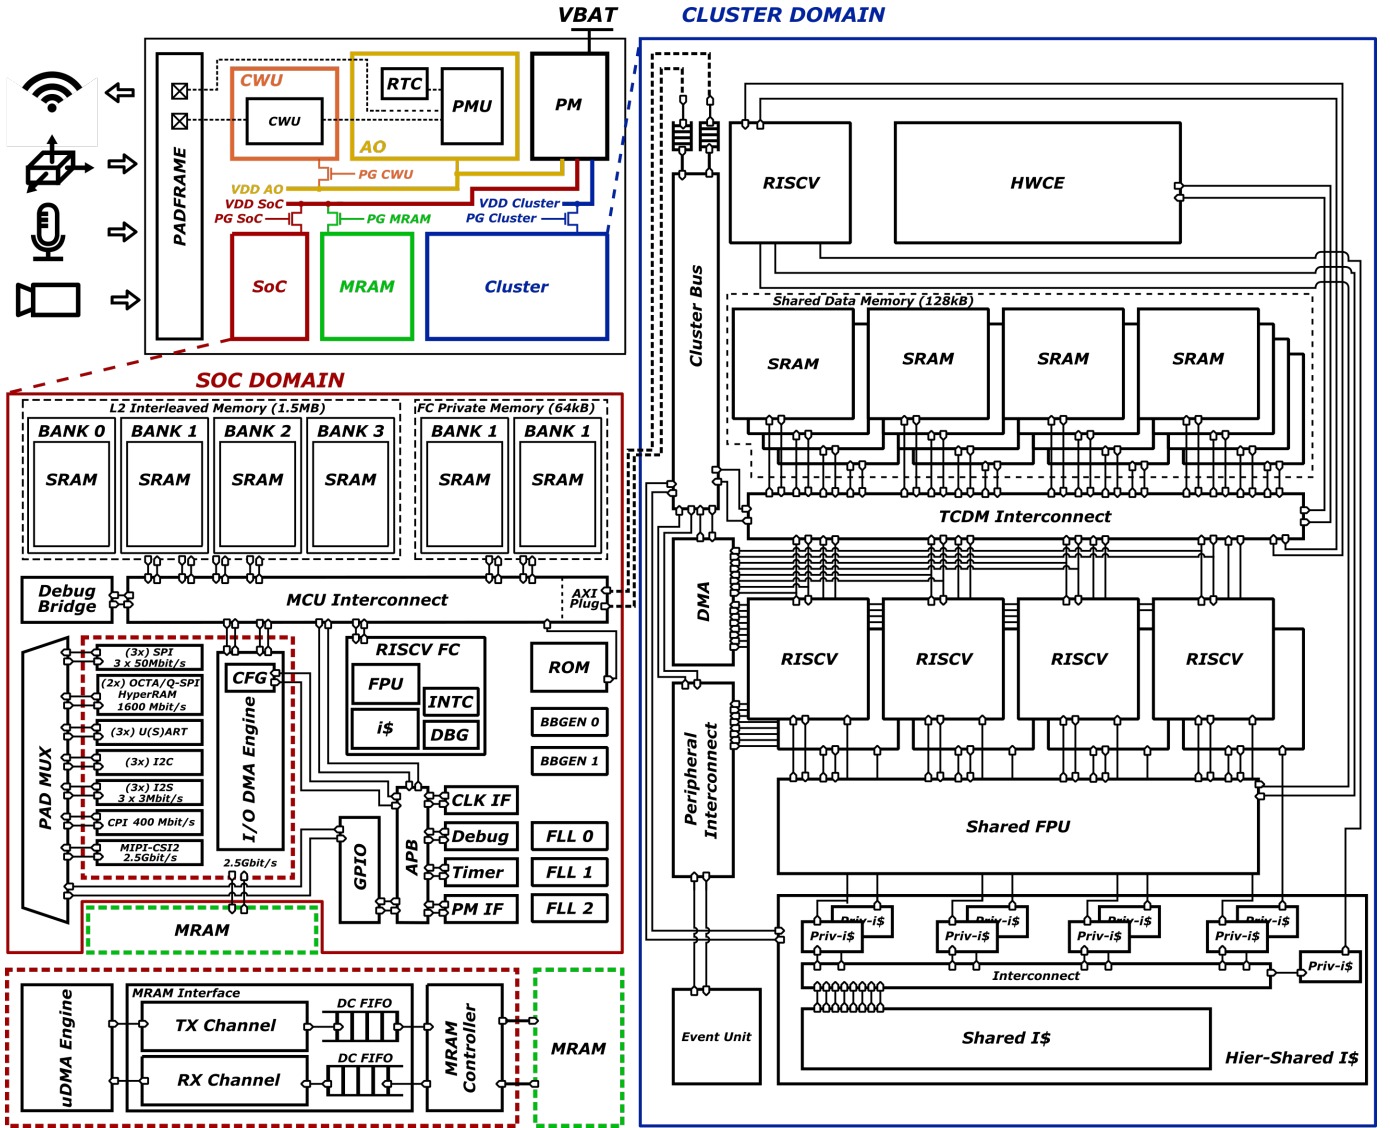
VBAT
CLUSTER DOMAIN

PADFRAME
CWU
CWU
RTC
PMU
PM
AO
PG CWU
VDD AO
VDD SoC
PG SoC
PG MRAM
VDD Cluster
PG Cluster
SoC
MRAM
Cluster

SOC DOMAIN
L2 Interleaved Memory (1.5MB)
FC Private Memory (64kB)
BANK 0
BANK 1
BANK 2
BANK 3
BANK 1
BANK 1
SRAM
SRAM
SRAM
SRAM
SRAM
SRAM
Debug Bridge
MCU Interconnect
AXI Plug
PAD MUX
(3x) SPI 3 x 50Mbit/s
(2x) OCTA/Q-SPI HyperRAM 1600 Mbit/s
(3x) U(S)ART
(3x) I2C
(3x) I2S 3 x 3Mbit/s
CPI 400 Mbit/s
MIPI-CSI2 2.5Gbit/s
CFG
I/O DMA Engine
2.5Gbit/s
RISCV FC
FPU
INTC
i$
DBG
ROM
BBGEN 0
BBGEN 1
GPIO
APB
CLK IF
Debug
Timer
PM IF
FLL 0
FLL 1
FLL 2
MRAM

uDMA Engine
MRAM Interface
TX Channel
RX Channel
DC FIFO
DC FIFO
MRAM Controller
MRAM

Cluster Bus
RISCV
HWCE
Shared Data Memory (128kB)
SRAM
SRAM
SRAM
SRAM
TCDM Interconnect
DMA
RISCV
RISCV
RISCV
RISCV
Peripheral Interconnect
Shared FPU
Priv-i$
Priv-i$
Priv-i$
Priv-i$
Priv-i$
Priv-i$
Priv-i$
Priv-i$
Priv-i$
Interconnect
Event Unit
Shared I$
Hier-Shared I$